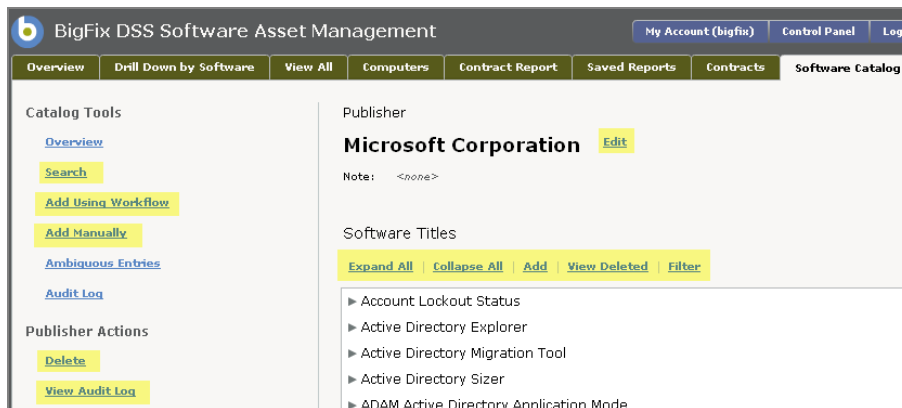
BigFix DSS Software Asset Management

My Account (bigfix) | Control Panel | Log

Overview | Drill Down by Software | View All | Computers | Contract Report | Saved Reports | Contracts | Software Catalog

Catalog Tools

Overview

Search

Add Using Workflow

Add Manually

Ambiguous Entries

Audit Log

Publisher Actions

Delete

View Audit Log

Publisher

Microsoft Corporation Edit

Note: <none>

Software Titles

Expand All | Collapse All | Add | View Deleted | Filter

▶ Account Lockout Status
▶ Active Directory Explorer
▶ Active Directory Migration Tool
▶ Active Directory Sizer
▶ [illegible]